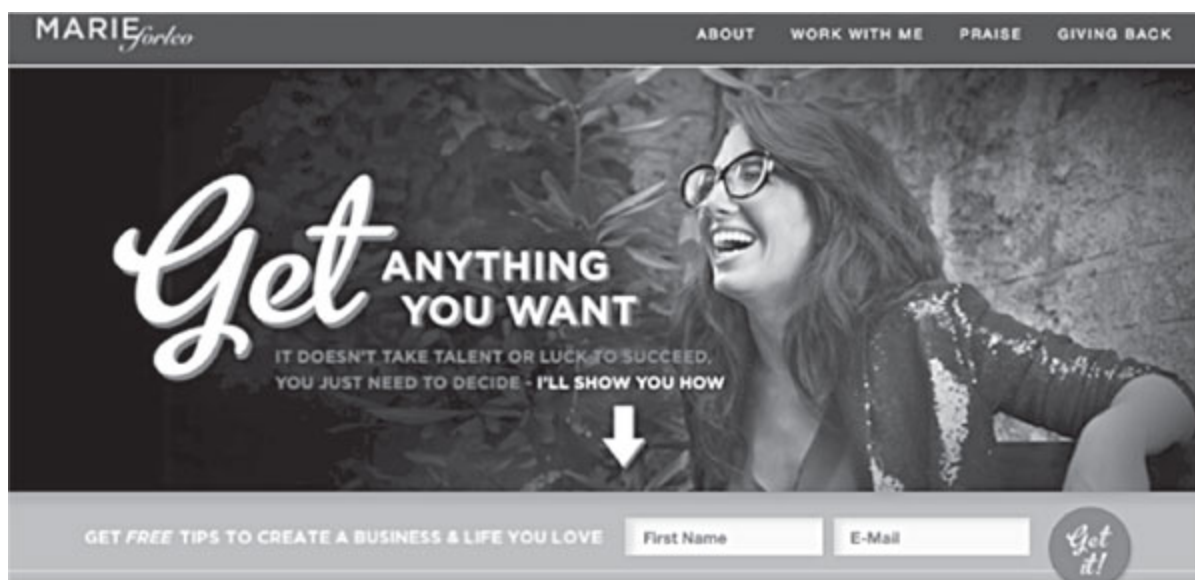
MARIE forleo

ABOUT WORK WITH ME PRAISE GIVING BACK

Get ANYTHING YOU WANT

IT DOESN'T TAKE TALENT OR LUCK TO SUCCEED, YOU JUST NEED TO DECIDE - I'LL SHOW YOU HOW

GET FREE TIPS TO CREATE A BUSINESS & LIFE YOU LOVE

First Name

E-Mail

Get it!